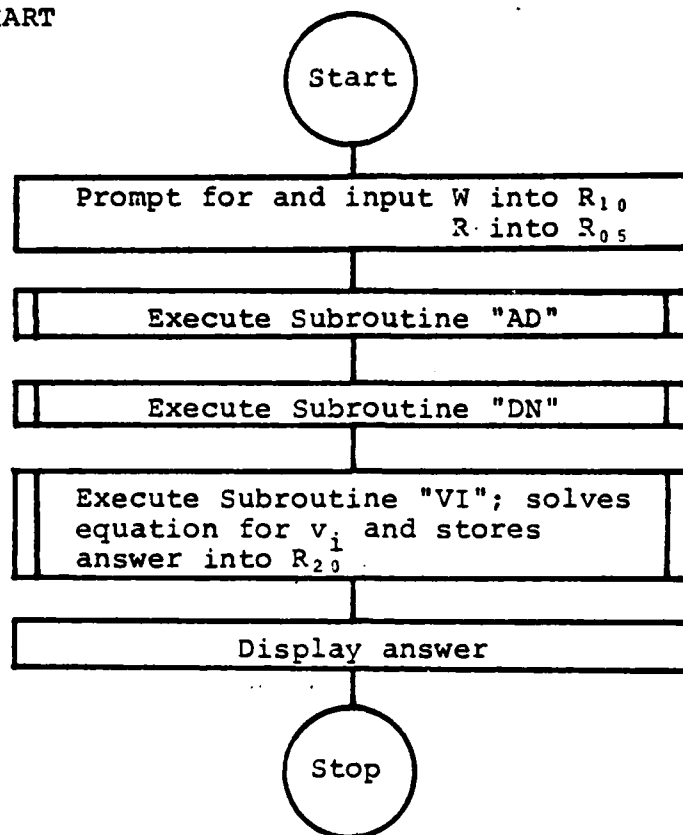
ART

Start

Prompt for and input W into $R_{10}$ R into $R_{05}$

Execute Subroutine "AD"

Execute Subroutine "DN"

Execute Subroutine "VI"; solves equation for $v_i$ and stores answer into $R_{20}$

Display answer

Stop